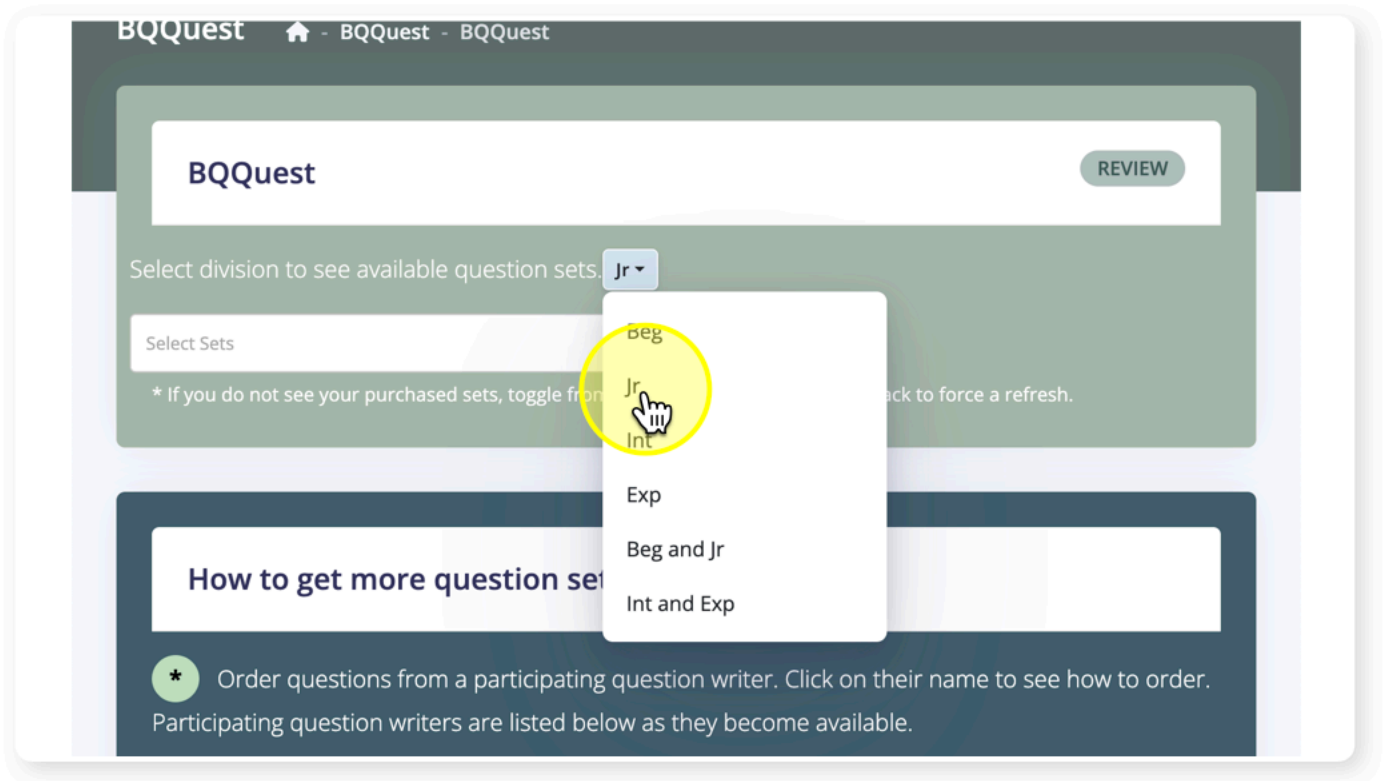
BQQuest - BQQuest - BQQuest

BQQuest

REVIEW

Select division to see available question sets. Jr

Select Sets

* If you do not see your purchased sets, toggle fro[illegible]ack to force a refresh.

Beg
Jr
Int
Exp
Beg and Jr
Int and Exp

How to get more question se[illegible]

* Order questions from a participating question writer. Click on their name to see how to order. Participating question writers are listed below as they become available.